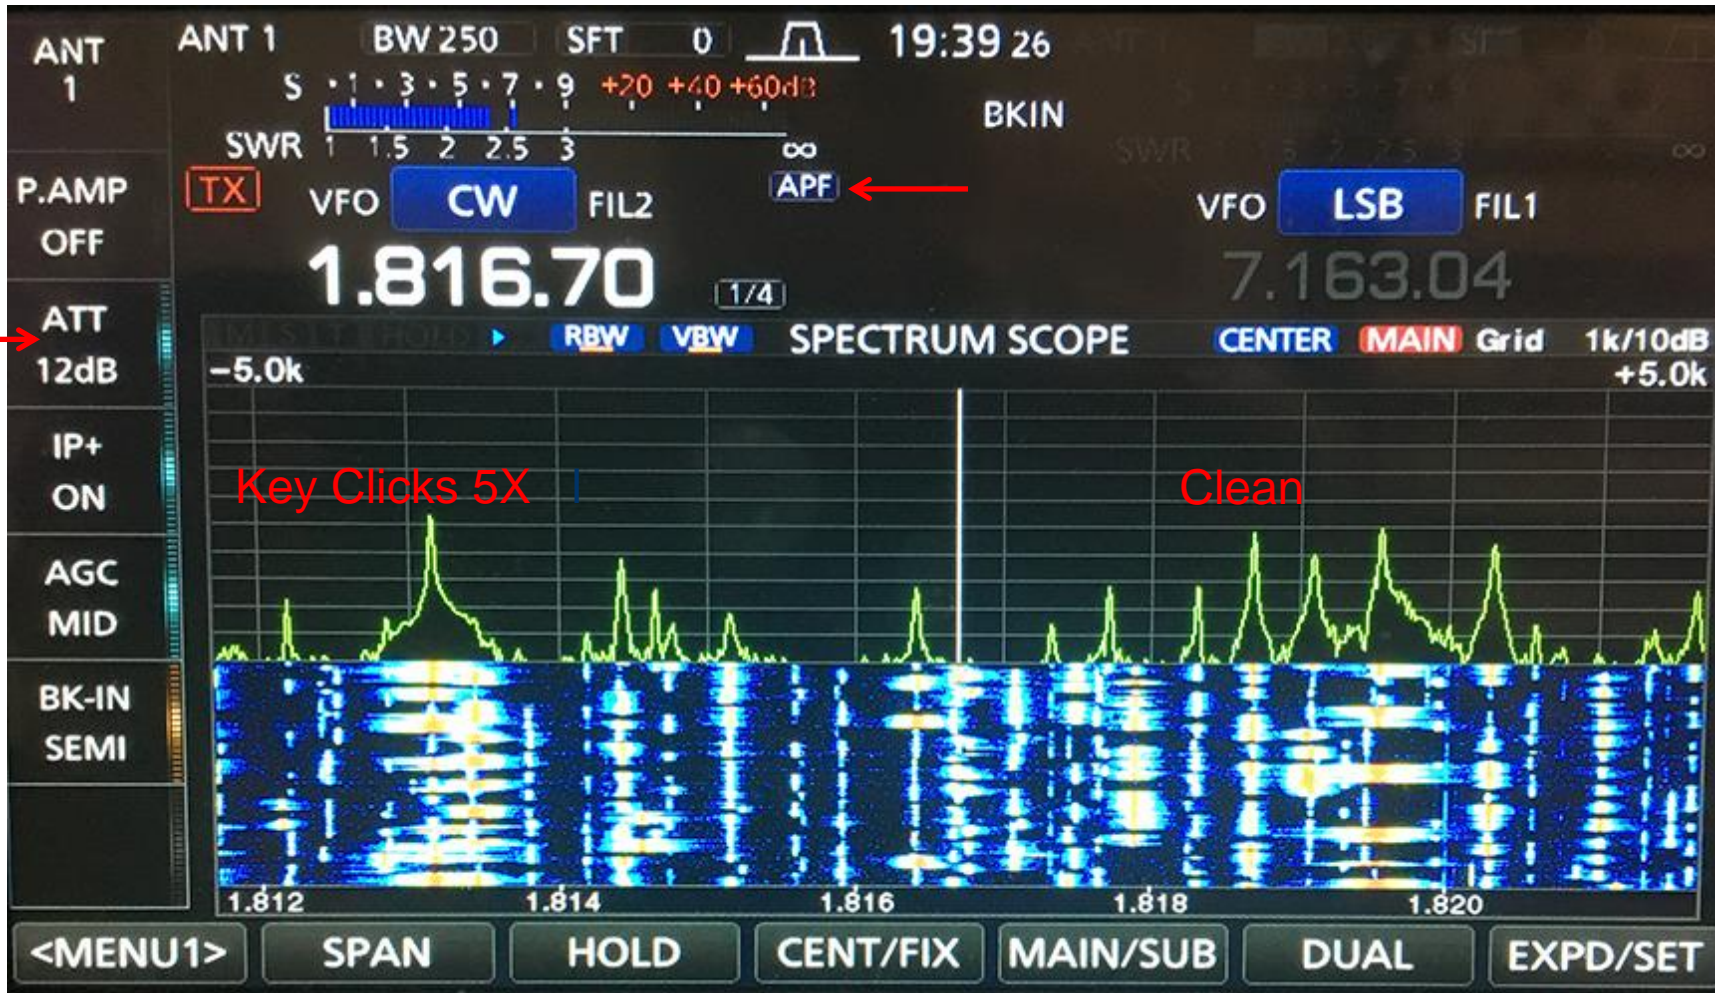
ANT 1

ANT 1 BW 250 SFT 0 19:39 26

S ·1·3·5·7·9 +20 +40 +60dB

BKIN

SWR 1 1.5 2 2.5 3 ∞

P.AMP OFF

TX VFO CW FIL2 APF

VFO LSB FIL1

1.816.70 1/4

7.163.04

ATT 12dB

RBW VBW SPECTRUM SCOPE CENTER MAIN Grid 1k/10dB

−5.0k +5.0k

IP+ ON

Key Clicks 5X

Clean

AGC MID

BK-IN SEMI

1.812 1.814 1.816 1.818 1.820

<MENU1> SPAN HOLD CENT/FIX MAIN/SUB DUAL EXPD/SET